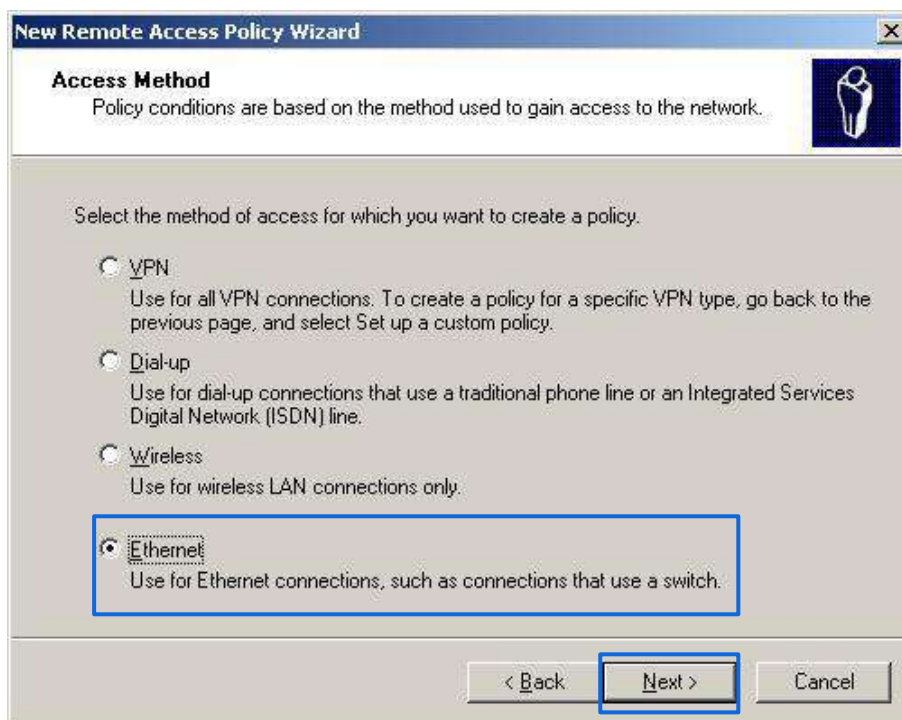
New Remote Access Policy Wizard

Access Method
Policy conditions are based on the method used to gain access to the network.

Select the method of access for which you want to create a policy.

VPN
Use for all VPN connections. To create a policy for a specific VPN type, go back to the previous page, and select Set up a custom policy.

Dial-up
Use for dial-up connections that use a traditional phone line or an Integrated Services Digital Network (ISDN) line.

Wireless
Use for wireless LAN connections only.

Ethernet
Use for Ethernet connections, such as connections that use a switch.

< Back
Next >
Cancel